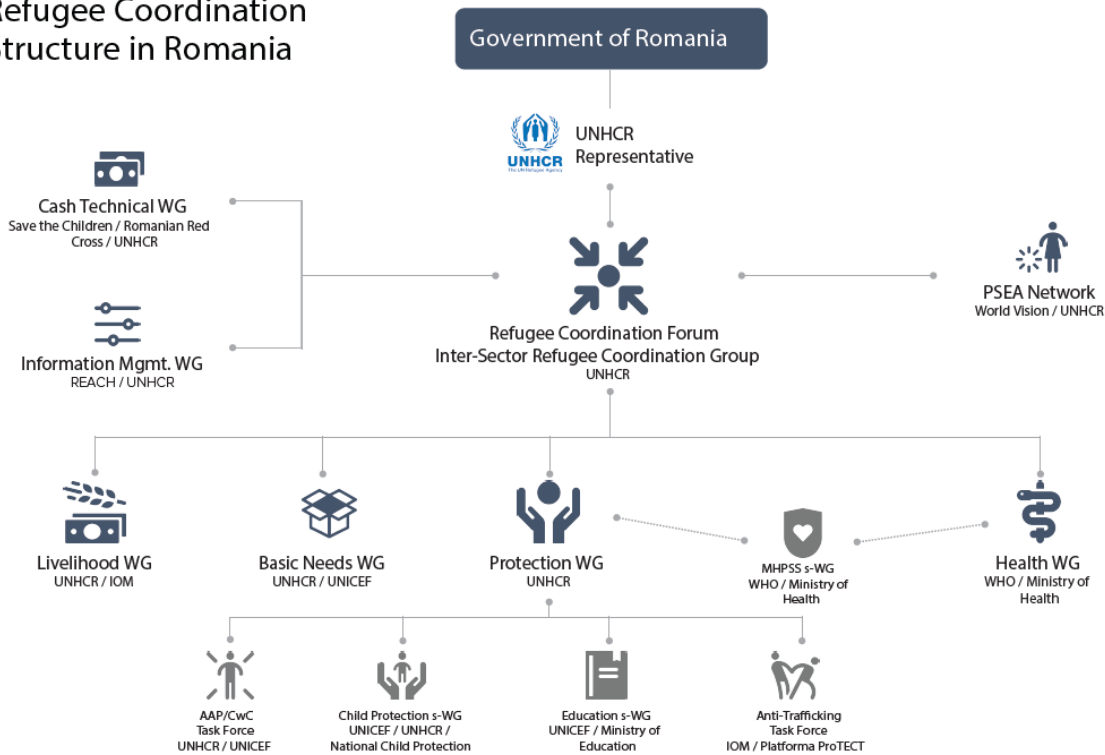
Refugee Coordination
tructure in Romania

Government of Romania

UNHCR The UN Refugee Agency

UNHCR
Representative

Cash Technical WG
Save the Children / Romanian Red Cross / UNHCR

Information Mgmt. WG
REACH / UNHCR

Refugee Coordination Forum
Inter-Sector Refugee Coordination Group
UNHCR

PSEA Network
World Vision / UNHCR

Livelihood WG
UNHCR / IOM

Basic Needs WG
UNHCR / UNICEF

Protection WG
UNHCR

MHPSS s-WG
WHO / Ministry of Health

Health WG
WHO / Ministry of Health

AAP/CwC
Task Force
UNHCR / UNICEF

Child Protection s-WG
UNICEF / UNHCR /
National Child Protection

Education s-WG
UNICEF / Ministry of
Education

Anti-Trafficking
Task Force
IOM / Platforma ProTECT